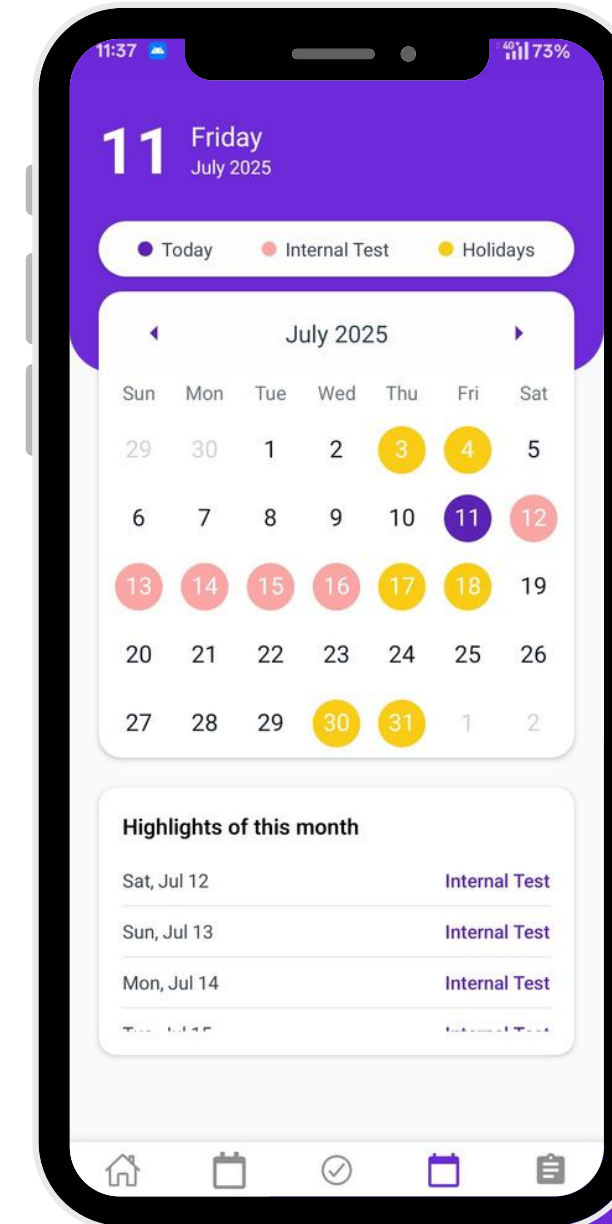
11:37
4G 73%

11 Friday
July 2025

Today Internal Test Holidays

July 2025

| Sun | Mon | Tue | Wed | Thu | Fri | Sat |
|---|---|---|---|---|---|---|
| 29 | 30 | 1 | 2 | 3 | 4 | 5 |
| 6 | 7 | 8 | 9 | 10 | 11 | 12 |
| 13 | 14 | 15 | 16 | 17 | 18 | 19 |
| 20 | 21 | 22 | 23 | 24 | 25 | 26 |
| 27 | 28 | 29 | 30 | 31 | 1 | 2 |

Highlights of this month

Sat, Jul 12 Internal Test
Sun, Jul 13 Internal Test
Mon, Jul 14 Internal Test
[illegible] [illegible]